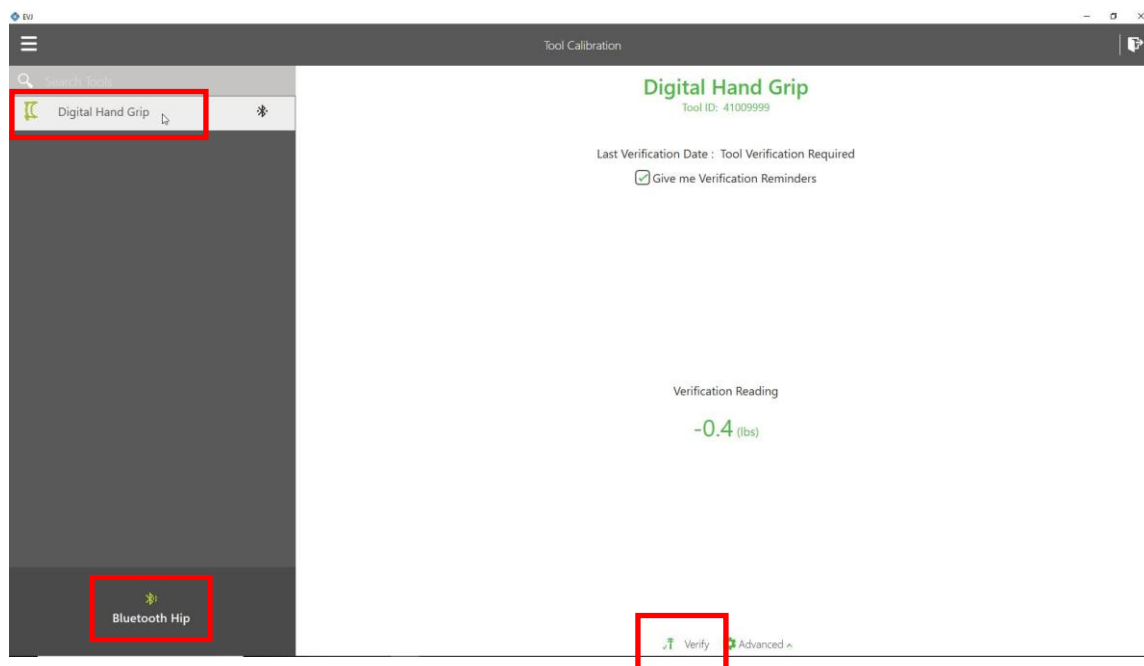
EVJ

Tool Calibration

Search Tools

Digital Hand Grip

Digital Hand Grip
Tool ID: 41009999

Last Verification Date : Tool Verification Required

Give me Verification Reminders

Verification Reading

-0.4 (lbs)

Bluetooth Hip

Verify

Advanced